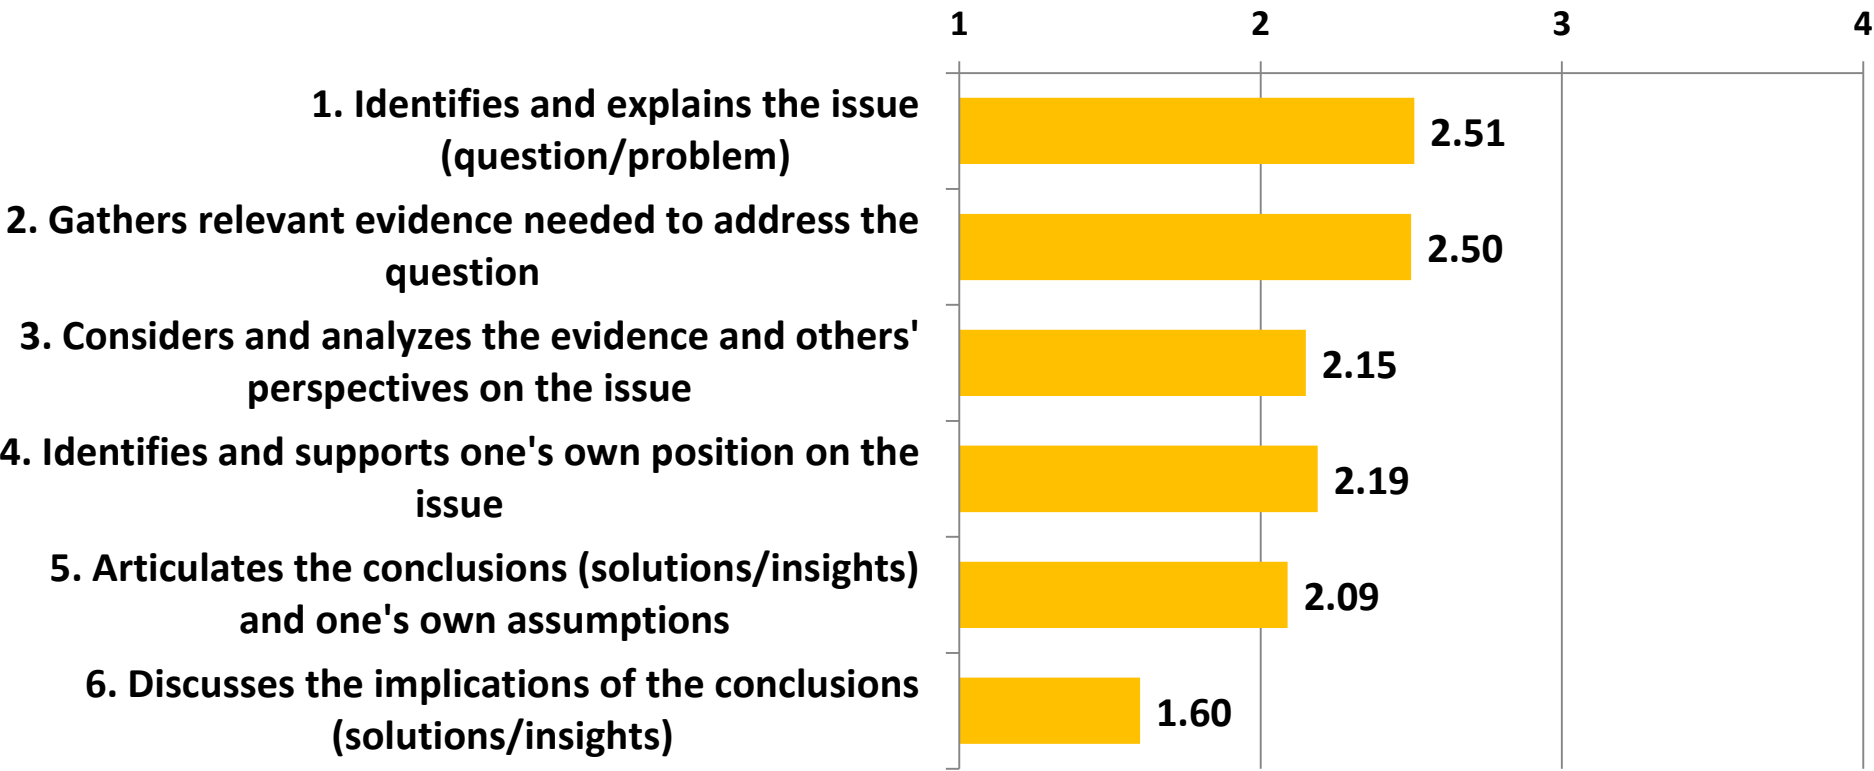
1
2
3
4

1. Identifies and explains the issue (question/problem)
2.51

2. Gathers relevant evidence needed to address the question
2.50

3. Considers and analyzes the evidence and others' perspectives on the issue
2.15

4. Identifies and supports one's own position on the issue
2.19

5. Articulates the conclusions (solutions/insights) and one's own assumptions
2.09

6. Discusses the implications of the conclusions (solutions/insights)
1.60